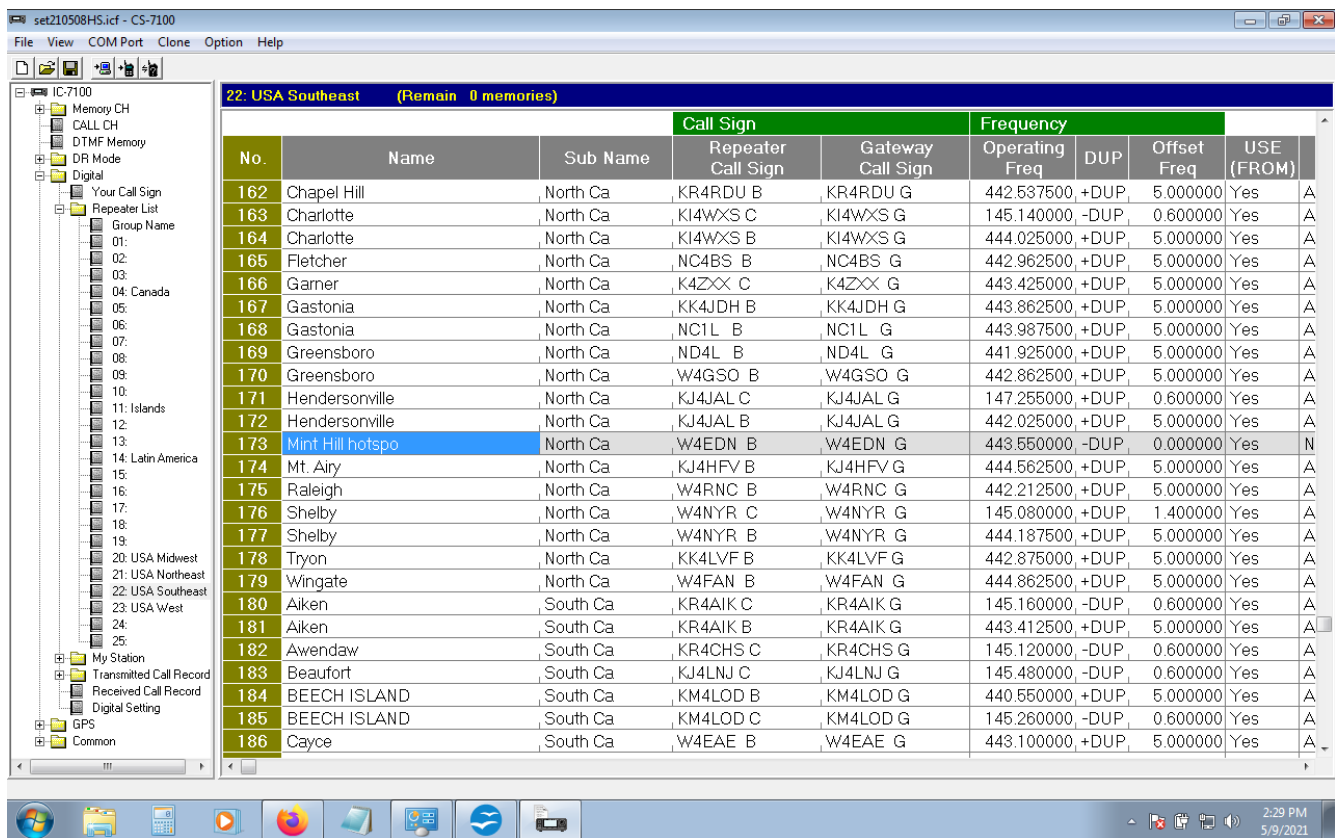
set210508HS.icf - CS-7100

File View COM Port Clone Option Help

IC-7100
Memory CH
CALL CH
DTMF Memory
DR Mode
Digital
Your Call Sign
Repeater List
Group Name
01:
02:
03:
04: Canada
05:
06:
07:
08:
09:
10:
11: Islands
12:
13:
14: Latin America
15:
16:
17:
18:
19:
20: USA Midwest
21: USA Northeast
22: USA Southeast
23: USA West
24:
25:
My Station
Transmitted Call Record
Received Call Record
Digital Setting
GPS
Common

22: USA Southeast (Remain 0 memories)

| No. | Name | Sub Name | Repeater Call Sign | Gateway Call Sign | Operating Freq | DUP | Offset Freq | USE (FROM) | |
|---|---|---|---|---|---|---|---|---|---|
| | | | Call Sign | | Frequency | | | | |
| 162 | Chapel Hill | North Ca | KR4RDU B | KR4RDU G | 442.537500 | +DUP | 5.000000 | Yes | A |
| 163 | Charlotte | North Ca | KI4WXS C | KI4WXS G | 145.140000 | -DUP | 0.600000 | Yes | A |
| 164 | Charlotte | North Ca | KI4WXS B | KI4WXS G | 444.025000 | +DUP | 5.000000 | Yes | A |
| 165 | Fletcher | North Ca | NC4BS B | NC4BS G | 442.962500 | +DUP | 5.000000 | Yes | A |
| 166 | Garner | North Ca | K4ZXX C | K4ZXX G | 443.425000 | +DUP | 5.000000 | Yes | A |
| 167 | Gastonia | North Ca | KK4JDH B | KK4JDH G | 443.862500 | +DUP | 5.000000 | Yes | A |
| 168 | Gastonia | North Ca | NC1L B | NC1L G | 443.987500 | +DUP | 5.000000 | Yes | A |
| 169 | Greensboro | North Ca | ND4L B | ND4L G | 441.925000 | +DUP | 5.000000 | Yes | A |
| 170 | Greensboro | North Ca | W4GSO B | W4GSO G | 442.862500 | +DUP | 5.000000 | Yes | A |
| 171 | Hendersonville | North Ca | KJ4JAL C | KJ4JAL G | 147.255000 | +DUP | 0.600000 | Yes | A |
| 172 | Hendersonville | North Ca | KJ4JAL B | KJ4JAL G | 442.025000 | +DUP | 5.000000 | Yes | A |
| 173 | Mint Hill hotspo | North Ca | W4EDN B | W4EDN G | 443.550000 | -DUP | 0.000000 | Yes | N |
| 174 | Mt. Airy | North Ca | KJ4HFV B | KJ4HFV G | 444.562500 | +DUP | 5.000000 | Yes | A |
| 175 | Raleigh | North Ca | W4RNC B | W4RNC G | 442.212500 | +DUP | 5.000000 | Yes | A |
| 176 | Shelby | North Ca | W4NYR C | W4NYR G | 145.080000 | +DUP | 1.400000 | Yes | A |
| 177 | Shelby | North Ca | W4NYR B | W4NYR G | 444.187500 | +DUP | 5.000000 | Yes | A |
| 178 | Tryon | North Ca | KK4LVF B | KK4LVF G | 442.875000 | +DUP | 5.000000 | Yes | A |
| 179 | Wingate | North Ca | W4FAN B | W4FAN G | 444.862500 | +DUP | 5.000000 | Yes | A |
| 180 | Aiken | South Ca | KR4AIK C | KR4AIK G | 145.160000 | -DUP | 0.600000 | Yes | A |
| 181 | Aiken | South Ca | KR4AIK B | KR4AIK G | 443.412500 | +DUP | 5.000000 | Yes | A |
| 182 | Awendaw | South Ca | KR4CHS C | KR4CHS G | 145.120000 | -DUP | 0.600000 | Yes | A |
| 183 | Beaufort | South Ca | KJ4LNJ C | KJ4LNJ G | 145.480000 | -DUP | 0.600000 | Yes | A |
| 184 | BEECH ISLAND | South Ca | KM4LOD B | KM4LOD G | 440.550000 | +DUP | 5.000000 | Yes | A |
| 185 | BEECH ISLAND | South Ca | KM4LOD C | KM4LOD G | 145.260000 | -DUP | 0.600000 | Yes | A |
| 186 | Cayce | South Ca | W4EAE B | W4EAE G | 443.100000 | +DUP | 5.000000 | Yes | A |

2:29 PM
5/9/2021